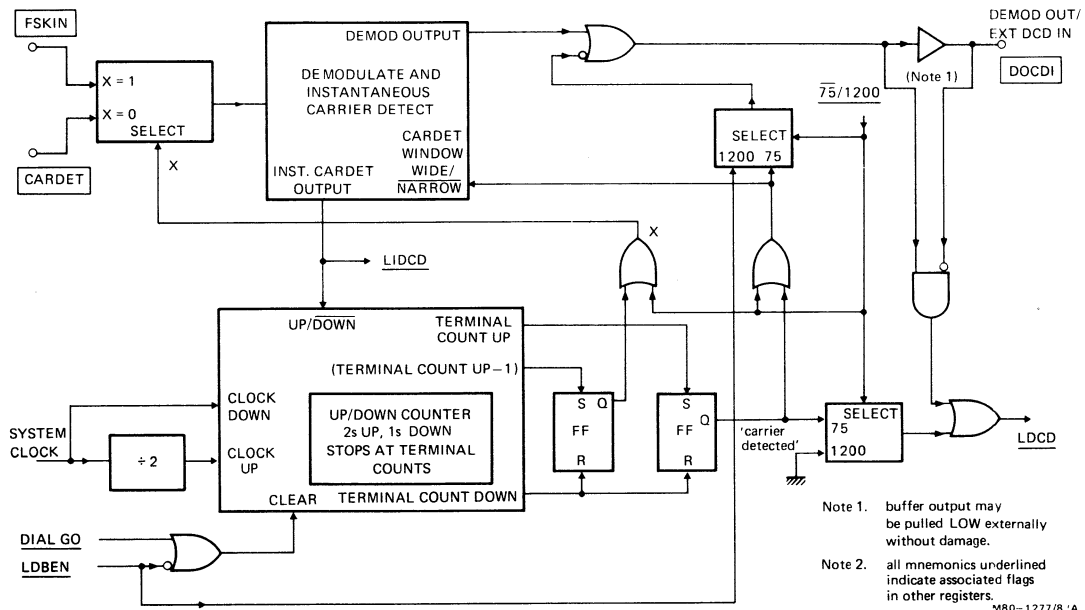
FSKIN

X = 1

X = 0

SELECT

CARDET

X

DEMOD OUTPUT

DEMODULATE AND INSTANTANEOUS CARRIER DETECT

CARDET WINDOW WIDE/$\overline{\text{NARROW}}$

INST. CARDET OUTPUT

DEMOD OUT/ EXT DCD IN

(Note 1)

DOCDI

$\overline{75}$/1200

SELECT

1200 75

X

LIDCD

UP/$\overline{\text{DOWN}}$

TERMINAL COUNT UP

(TERMINAL COUNT UP – 1)

CLOCK DOWN

CLOCK UP

UP/DOWN COUNTER 2s UP, 1s DOWN STOPS AT TERMINAL COUNTS

CLEAR

TERMINAL COUNT DOWN

SYSTEM CLOCK

÷ 2

S Q FF R

S Q FF R

'carrier detected'

SELECT

75

1200

LDCD

DIAL GO

LDBEN

Note 1. buffer output may be pulled LOW externally without damage.

Note 2. all mnemonics underlined indicate associated flags in other registers.

M80–1277/8 'A